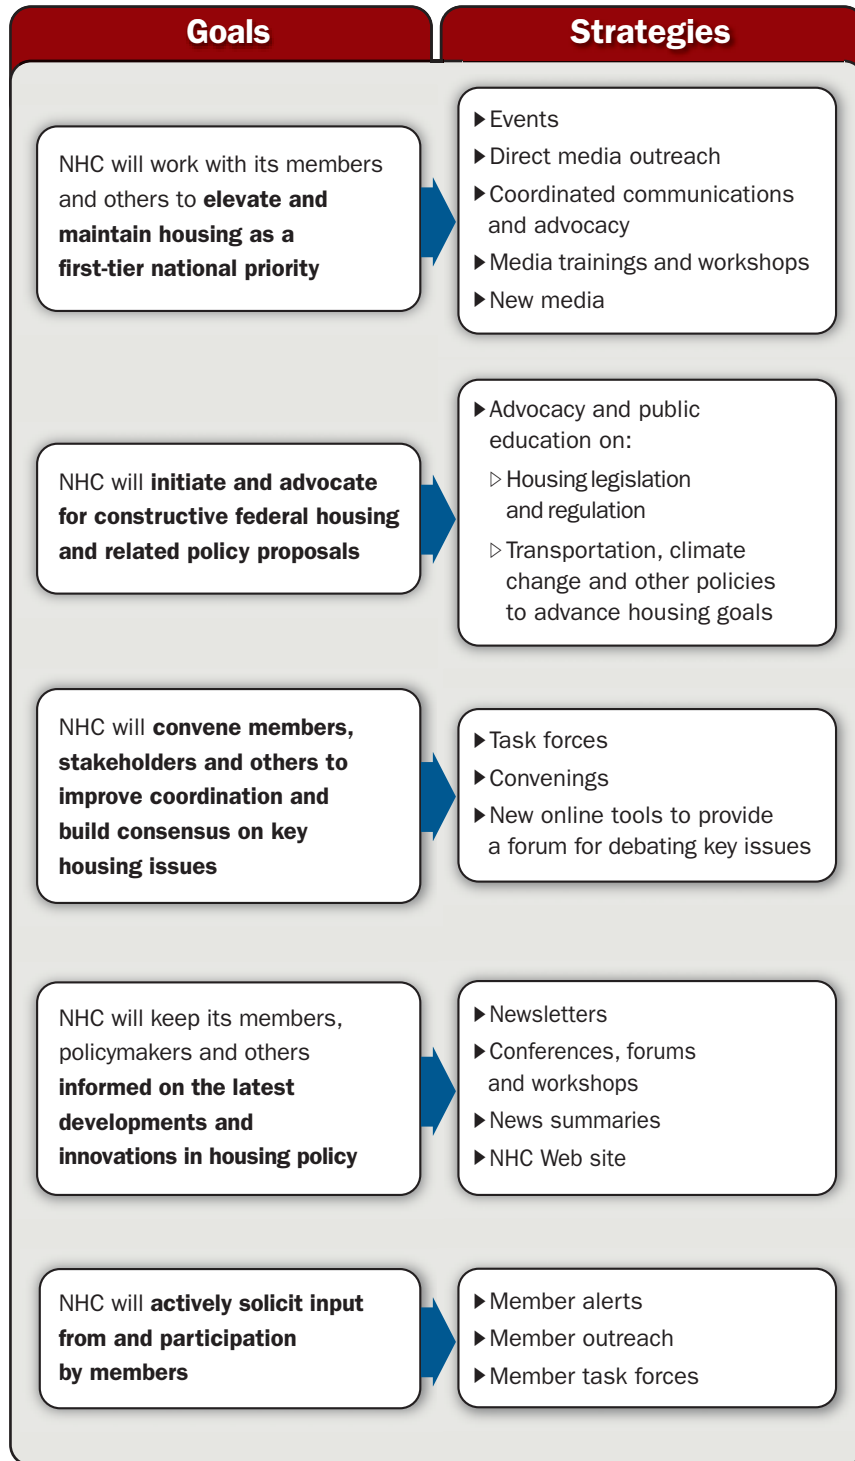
Goals

Strategies

NHC will work with its members and others to **elevate and maintain housing as a first-tier national priority**

▶ Events
▶ Direct media outreach
▶ Coordinated communications and advocacy
▶ Media trainings and workshops
▶ New media

NHC will **initiate and advocate for constructive federal housing and related policy proposals**

▶ Advocacy and public education on:
▷ Housing legislation and regulation
▷ Transportation, climate change and other policies to advance housing goals

NHC will **convene members, stakeholders and others to improve coordination and build consensus on key housing issues**

▶ Task forces
▶ Convenings
▶ New online tools to provide a forum for debating key issues

NHC will keep its members, policymakers and others **informed on the latest developments and innovations in housing policy**

▶ Newsletters
▶ Conferences, forums and workshops
▶ News summaries
▶ NHC Web site

NHC will **actively solicit input from and participation by members**

▶ Member alerts
▶ Member outreach
▶ Member task forces